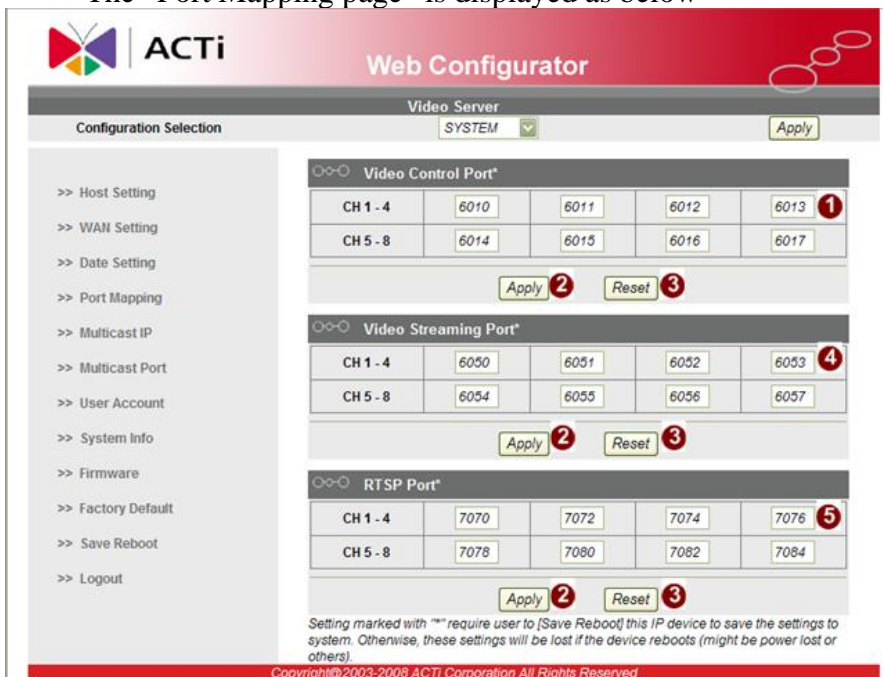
The "Port Mapping page" is displayed as below

ACTi

Web Configurator

Video Server

Configuration Selection SYSTEM Apply

>> Host Setting
>> WAN Setting
>> Date Setting
>> Port Mapping
>> Multicast IP
>> Multicast Port
>> User Account
>> System Info
>> Firmware
>> Factory Default
>> Save Reboot
>> Logout

Video Control Port*

| CH 1 - 4 | 6010 | 6011 | 6012 | 6013 |
|---|---|---|---|---|
| CH 5 - 8 | 6014 | 6015 | 6016 | 6017 |

1

Apply 2 Reset 3

Video Streaming Port*

| CH 1 - 4 | 6050 | 6051 | 6052 | 6053 |
|---|---|---|---|---|
| CH 5 - 8 | 6054 | 6055 | 6056 | 6057 |

4

Apply 2 Reset 3

RTSP Port*

| CH 1 - 4 | 7070 | 7072 | 7074 | 7076 |
|---|---|---|---|---|
| CH 5 - 8 | 7078 | 7080 | 7082 | 7084 |

5

Apply 2 Reset 3

Setting marked with "*" require user to [Save Reboot] this IP device to save the settings to system. Otherwise, these settings will be lost if the device reboots (might be power lost or others).

Copyright@2003-2008 ACTi Corporation All Rights Reserved